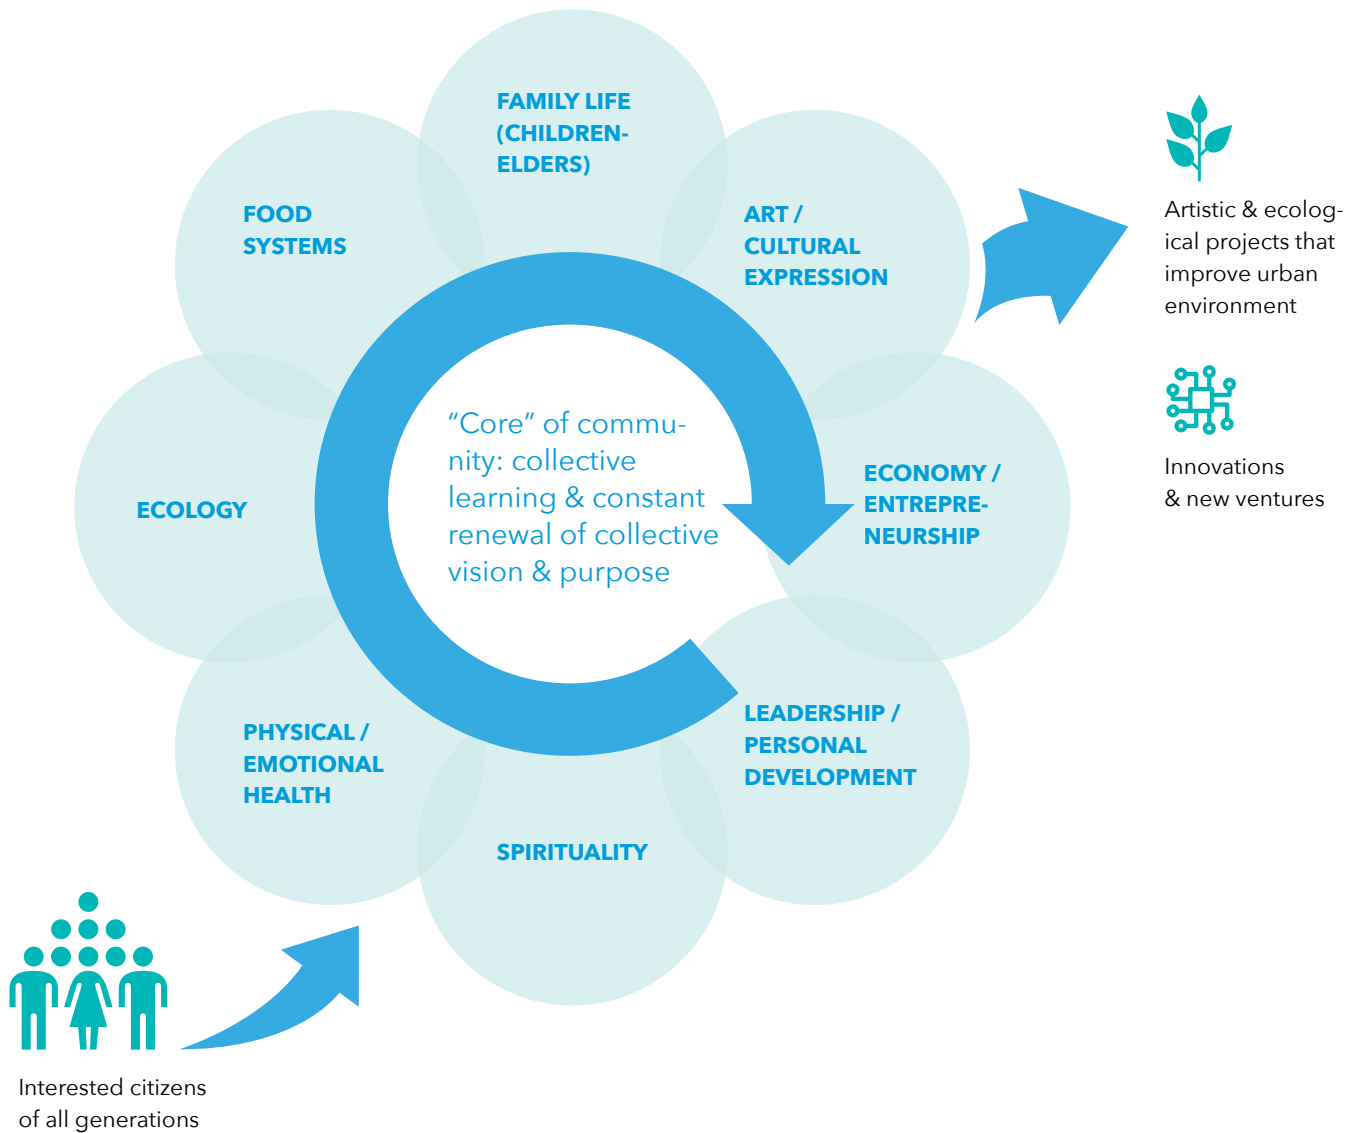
FAMILY LIFE (CHILDREN-ELDERS)

FOOD SYSTEMS

ART / CULTURAL EXPRESSION

Artistic & ecological projects that improve urban environment

"Core" of community: collective learning & constant renewal of collective vision & purpose

ECOLOGY

ECONOMY / ENTREPRENEURSHIP

Innovations & new ventures

PHYSICAL / EMOTIONAL HEALTH

LEADERSHIP / PERSONAL DEVELOPMENT

SPIRITUALITY

Interested citizens of all generations